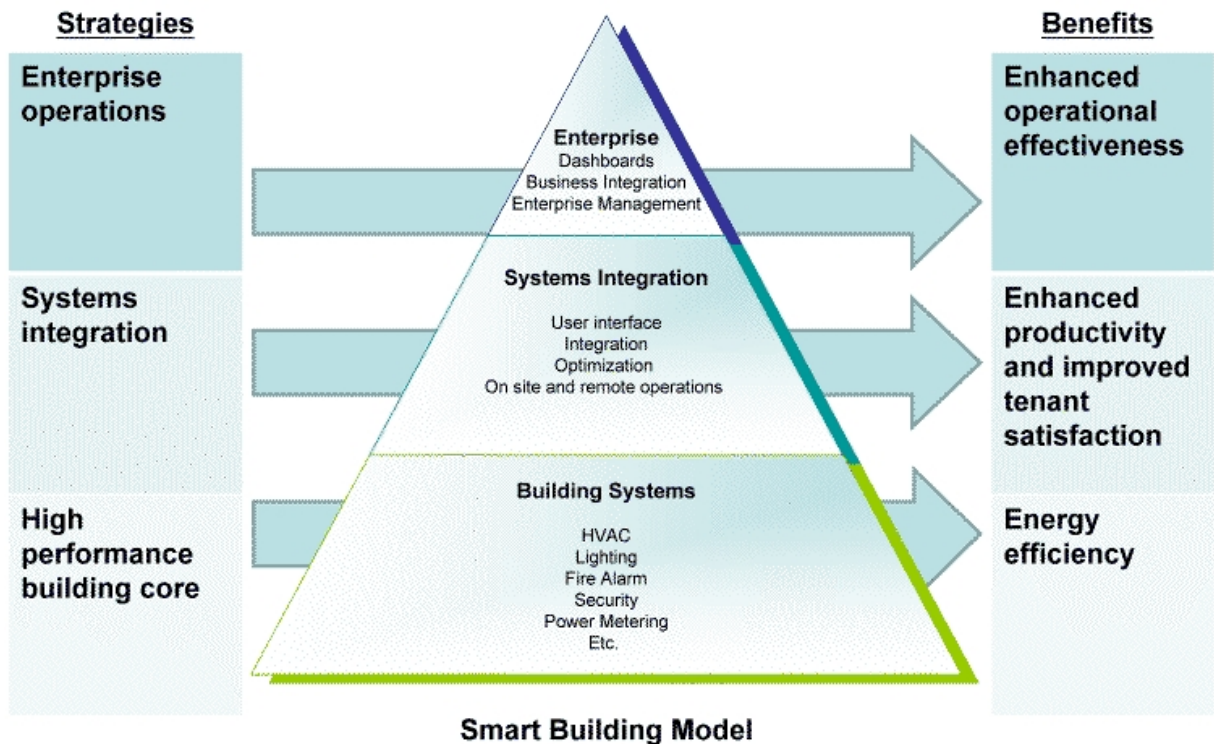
Strategies

Enterprise operations

Systems integration

High performance building core

Enterprise
Dashboards
Business Integration
Enterprise Management

Systems Integration
User interface
Integration
Optimization
On site and remote operations

Building Systems
HVAC
Lighting
Fire Alarm
Security
Power Metering
Etc.

Benefits

Enhanced operational effectiveness

Enhanced productivity and improved tenant satisfaction

Energy efficiency

Smart Building Model